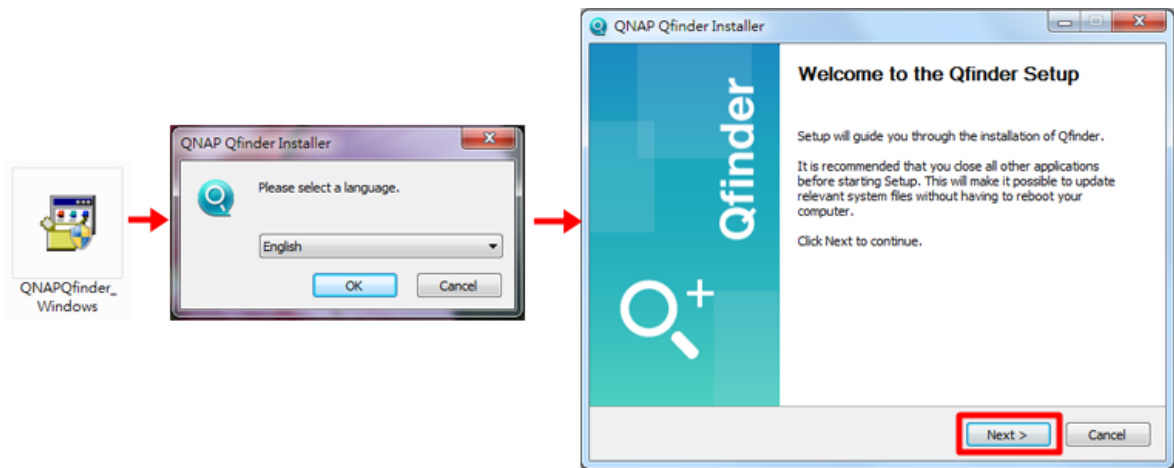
QNAPQfinder_ Windows

QNAP Qfinder Installer

Please select a language.

English

OK

Cancel

QNAP Qfinder Installer

Qfinder

Welcome to the Qfinder Setup

Setup will guide you through the installation of Qfinder.

It is recommended that you close all other applications before starting Setup. This will make it possible to update relevant system files without having to reboot your computer.

Click Next to continue.

Next >

Cancel